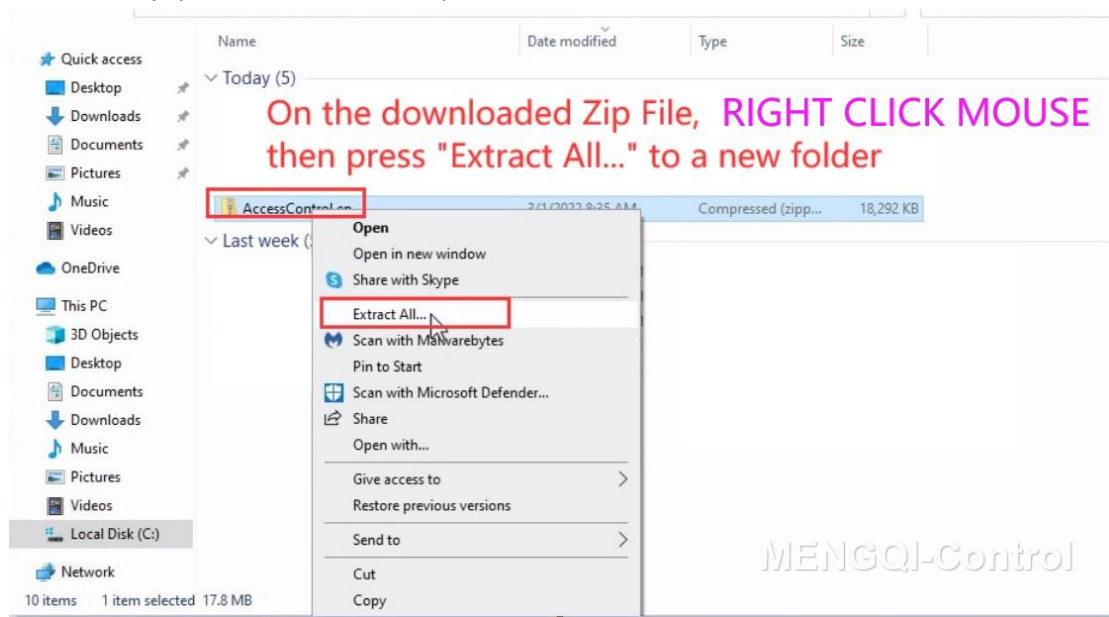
Quick access
Desktop
Downloads
Documents
Pictures
Music
Videos
OneDrive
This PC
3D Objects
Desktop
Documents
Downloads
Music
Pictures
Videos
Local Disk (C:)
Network
10 items 1 item selected 17.8 MB

Name | Date modified | Type | Size

Today (5)

On the downloaded Zip File, RIGHT CLICK MOUSE then press "Extract All..." to a new folder

AccessControl.zip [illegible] | 3/1/2022 9:25 AM | Compressed (zipp... | 18,292 KB

Last week ([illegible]

Open
Open in new window
Share with Skype
Extract All...
Scan with Malwarebytes
Pin to Start
Scan with Microsoft Defender...
Share
Open with...
Give access to
Restore previous versions
Send to
Cut
Copy

MENGQI-Control